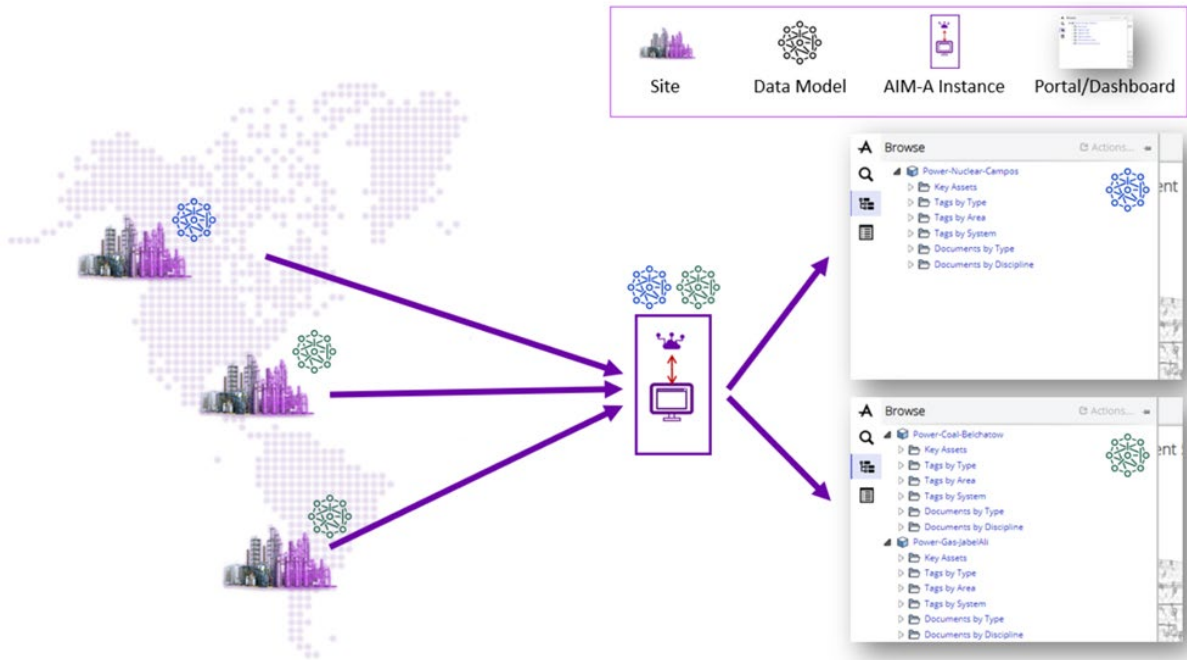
Site Data Model AIM-A Instance Portal/Dashboard

Browse
Actions...
Power-Nuclear-Campos
Key Assets
Tags by Type
Tags by Area
Tags by System
Documents by Type
Documents by Discipline

Browse
Actions...
Power-Coal-Belchatow
Key Assets
Tags by Type
Tags by Area
Tags by System
Documents by Type
Documents by Discipline
Power-Gas-JabelAli
Key Assets
Tags by Type
Tags by Area
Tags by System
Documents by Type
Documents by Discipline